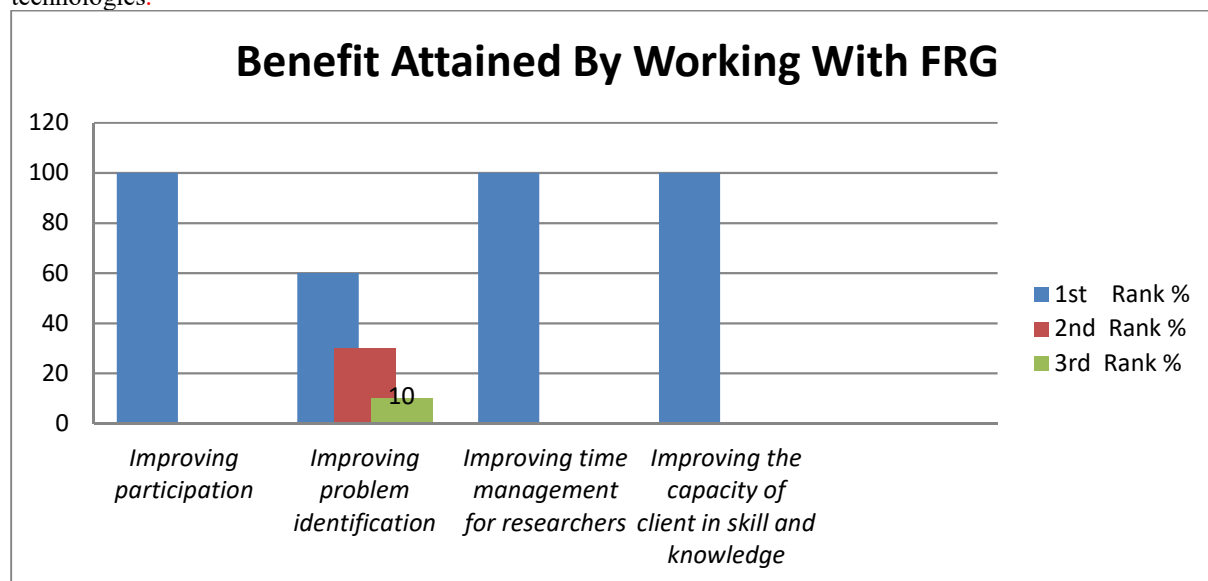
technologies.

Benefit Attained By Working With FRG

120
100
80
60
40
20
0

10

Improving participation

Improving problem identification

Improving time management for researchers

Improving the capacity of client in skill and knowledge

1st Rank %
2nd Rank %
3rd Rank %